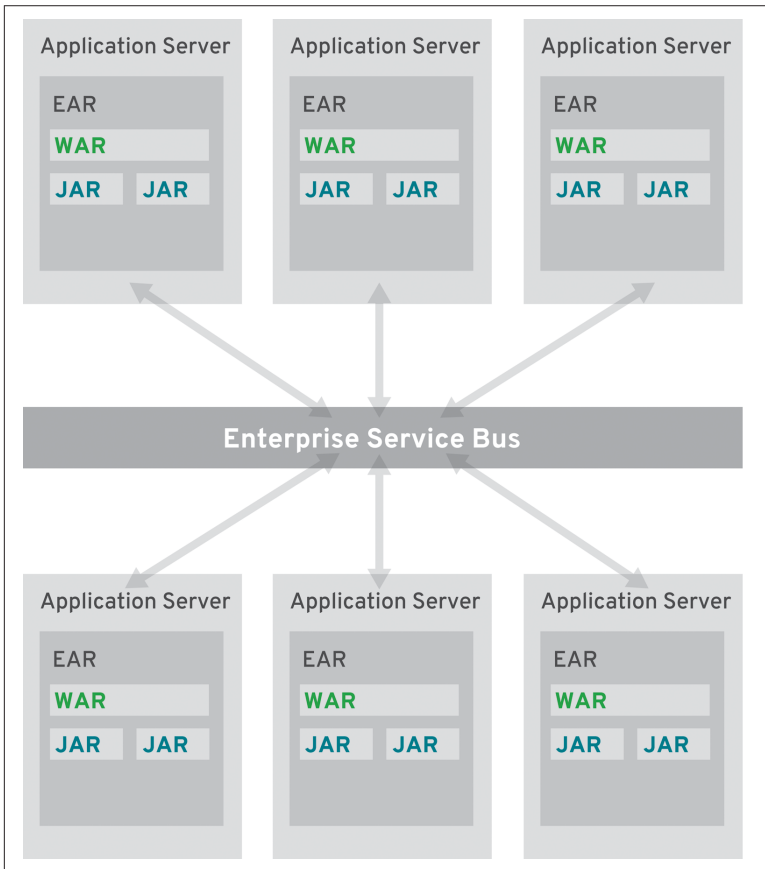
Application Server
EAR
WAR
JAR JAR

Application Server
EAR
WAR
JAR JAR

Application Server
EAR
WAR
JAR JAR

Enterprise Service Bus

Application Server
EAR
WAR
JAR JAR

Application Server
EAR
WAR
JAR JAR

Application Server
EAR
WAR
JAR JAR